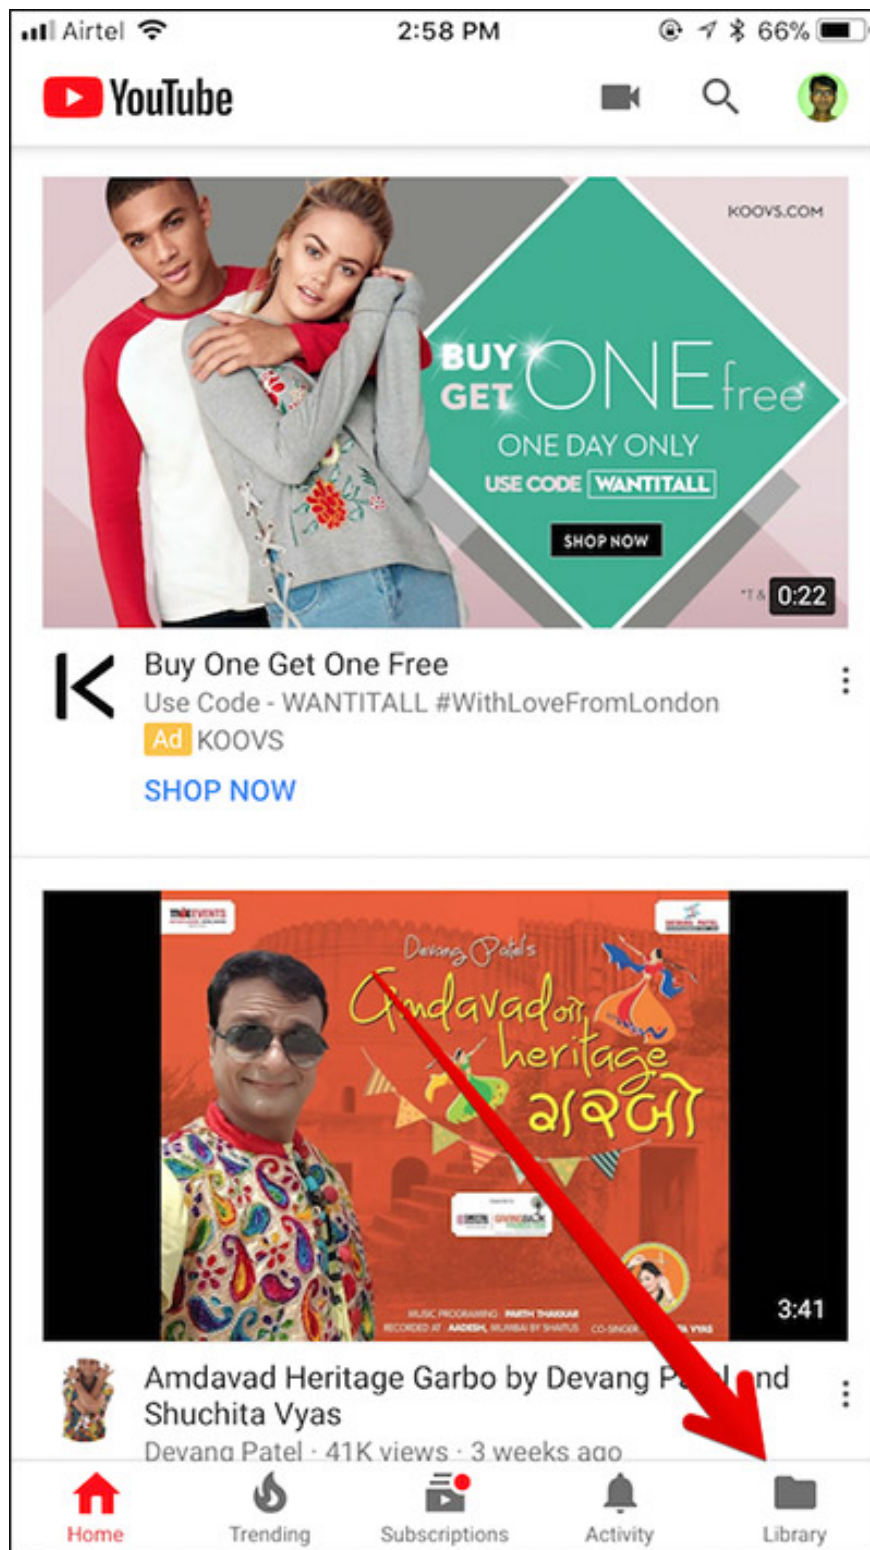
Airtel 2:58 PM 66%

YouTube

KOOVS.COM

BUY GET ONE free

ONE DAY ONLY

USE CODE WANTITALL

SHOP NOW

*T&C 0:22

Buy One Get One Free

Use Code - WANTITALL #WithLoveFromLondon

Ad KOOVS

SHOP NOW

Devang Patel's

Amdavad no heritage ગરબો

3:41

Amdavad Heritage Garbo by Devang P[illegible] and Shuchita Vyas

Devang Patel · 41K views · 3 weeks ago

Home Trending Subscriptions Activity Library